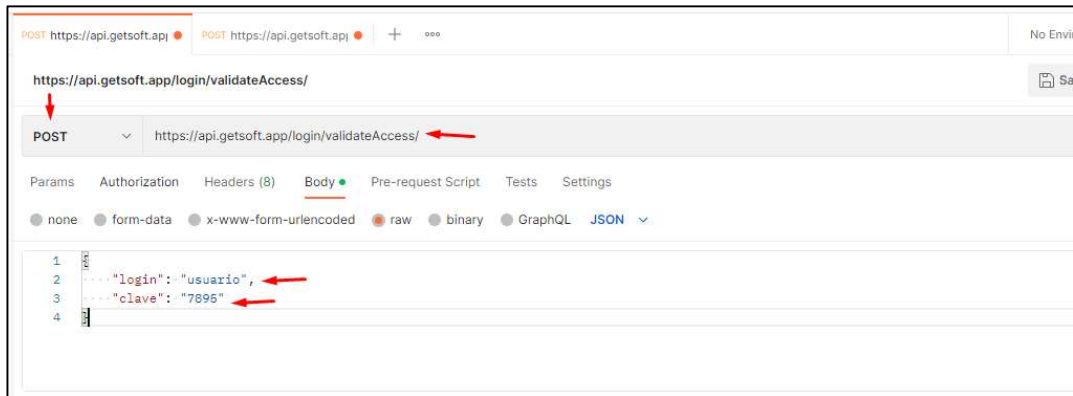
POST https://api.getsoft.apı ● POST https://api.getsoft.apı ● + ∘∘∘ No Envi

https://api.getsoft.app/login/validateAccess/ Sa

POST https://api.getsoft.app/login/validateAccess/

Params Authorization Headers (8) Body ● Pre-request Script Tests Settings

none form-data x-www-form-urlencoded raw binary GraphQL JSON

1 {
2 "login": "usuario",
3 "clave": "7895"
4 }